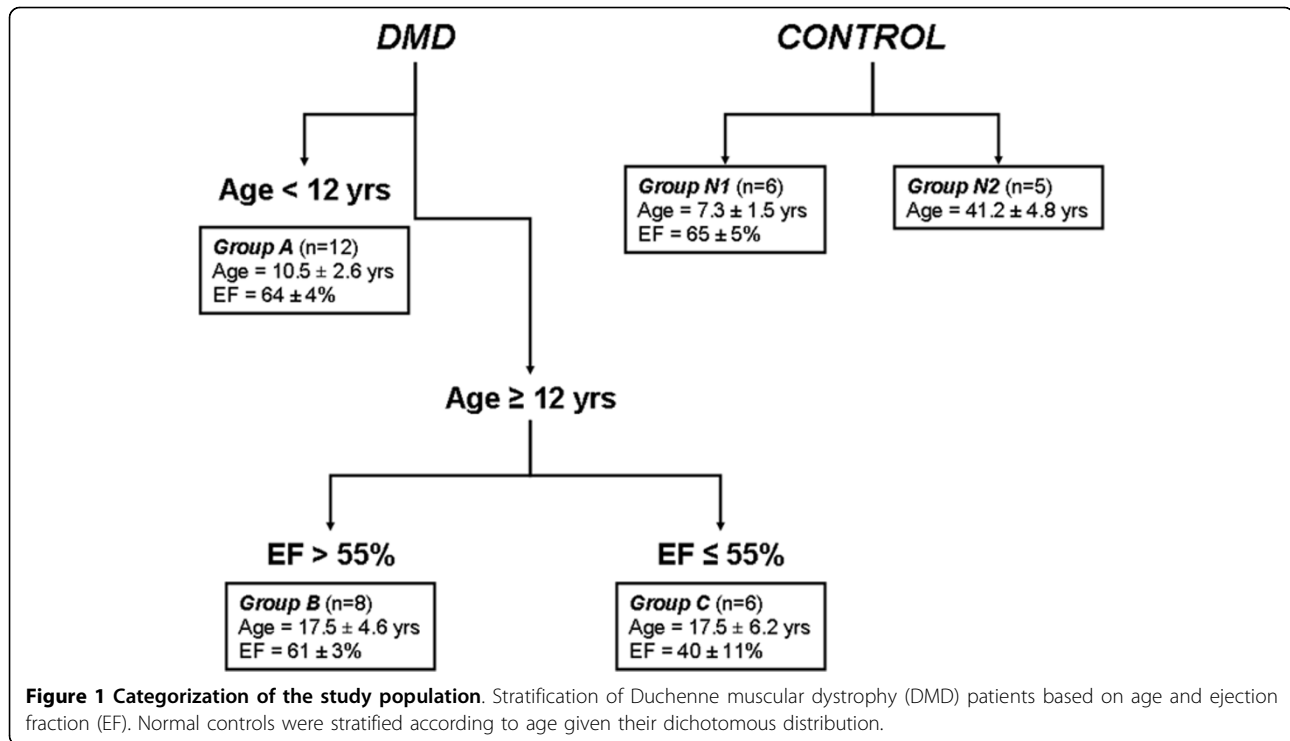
DMD

CONTROL

Age < 12 yrs

Group A (n=12)
Age = 10.5 ± 2.6 yrs
EF = 64 ± 4%

Group N1 (n=6)
Age = 7.3 ± 1.5 yrs
EF = 65 ± 5%

Group N2 (n=5)
Age = 41.2 ± 4.8 yrs

Age ≥ 12 yrs

EF > 55%

Group B (n=8)
Age = 17.5 ± 4.6 yrs
EF = 61 ± 3%

EF ≤ 55%

Group C (n=6)
Age = 17.5 ± 6.2 yrs
EF = 40 ± 11%

Figure 1 Categorization of the study population. Stratification of Duchenne muscular dystrophy (DMD) patients based on age and ejection fraction (EF). Normal controls were stratified according to age given their dichotomous distribution.